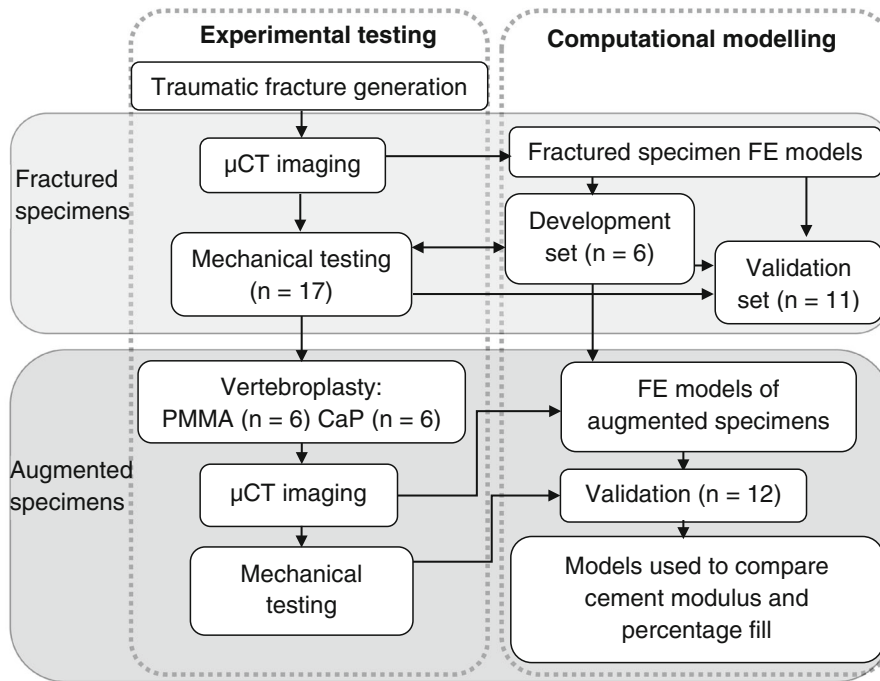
Experimental testing

Computational modelling

Traumatic fracture generation

Fractured specimens

μCT imaging

Fractured specimen FE models

Development set (n = 6)

Mechanical testing (n = 17)

Validation set (n = 11)

Vertebroplasty: PMMA (n = 6) CaP (n = 6)

FE models of augmented specimens

Augmented specimens

μCT imaging

Validation (n = 12)

Mechanical testing

Models used to compare cement modulus and percentage fill